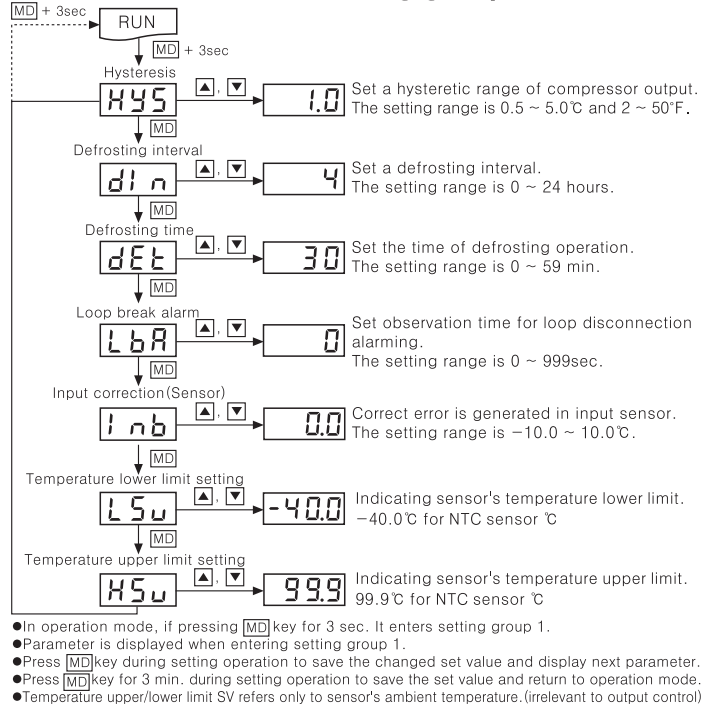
MD + 3sec

RUN

MD + 3sec

Hysteresis

HYS

▲, ▼

1.0

Set a hysteretic range of compressor output. The setting range is 0.5 ~ 5.0℃ and 2 ~ 50°F.

MD

Defrosting interval

dI n

▲, ▼

4

Set a defrosting interval. The setting range is 0 ~ 24 hours.

MD

Defrosting time

dEt

▲, ▼

30

Set the time of defrosting operation. The setting range is 0 ~ 59 min.

MD

Loop break alarm

LbA

▲, ▼

0

Set observation time for loop disconnection alarming. The setting range is 0 ~ 999sec.

MD

Input correction(Sensor)

I nb

▲, ▼

0.0

Correct error is generated in input sensor. The setting range is −10.0 ~ 10.0℃.

MD

Temperature lower limit setting

LSu

▲, ▼

-40.0

Indicating sensor's temperature lower limit. −40.0℃ for NTC sensor ℃

MD

Temperature upper limit setting

HSu

▲, ▼

99.9

Indicating sensor's temperature upper limit. 99.9℃ for NTC sensor ℃

●In operation mode, if pressing MD key for 3 sec. It enters setting group 1.
●Parameter is displayed when entering setting group 1.
●Press MD key during setting operation to save the changed set value and display next parameter.
●Press MD key for 3 min. during setting operation to save the set value and return to operation mode.
●Temperature upper/lower limit SV refers only to sensor's ambient temperature.(irrelevant to output control)